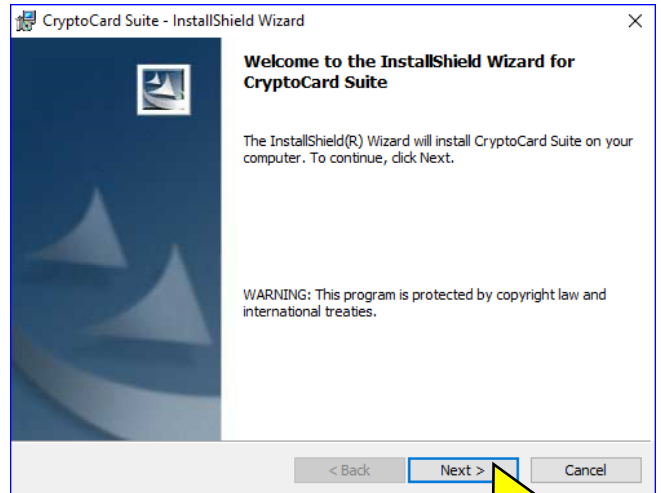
CryptoCard Suite - InstallShield Wizard

×

Welcome to the InstallShield Wizard for CryptoCard Suite

The InstallShield(R) Wizard will install CryptoCard Suite on your computer. To continue, click Next.

WARNING: This program is protected by copyright law and international treaties.

< Back

Next >

Cancel